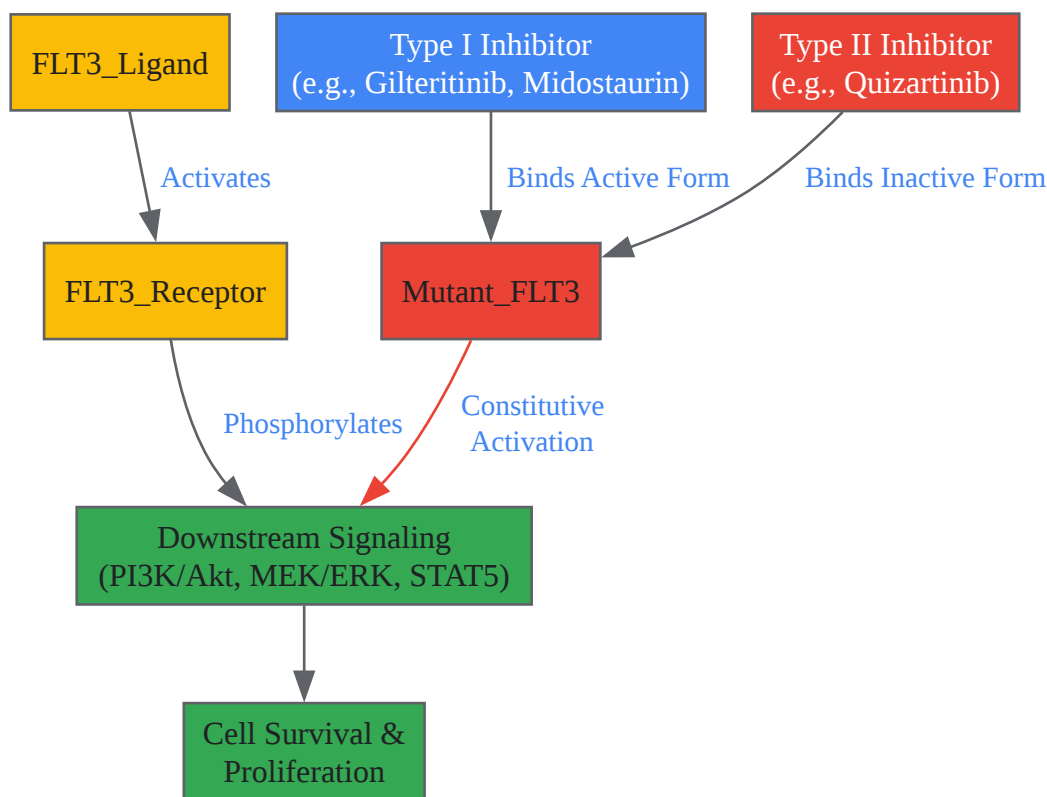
FLT3_Ligand

Type I Inhibitor
(e.g., Gilteritinib, Midostaurin)

Type II Inhibitor
(e.g., Quizartinib)

Activates

Binds Active Form

Binds Inactive Form

FLT3_Receptor

Mutant_FLT3

Phosphorylates

Constitutive
Activation

Downstream Signaling
(PI3K/Akt, MEK/ERK, STAT5)

Cell Survival &
Proliferation